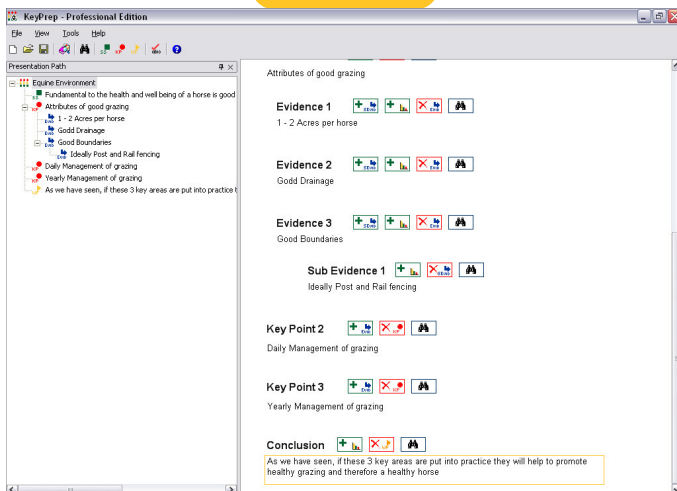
KeyPrep - Professional Edition

File View Tools Help

Presentation Path

Equine Environment
Fundamental to the health and well being of a horse is good
Attributes of good grazing
1 - 2 Acres per horse
Godd Drainage
Good Boundaries
Ideally Post and Rail fencing
Daily Management of grazing
Yearly Management of grazing
As we have seen, if these 3 key areas are put into practice t

Attributes of good grazing

Evidence 1
1 - 2 Acres per horse

Evidence 2
Godd Drainage

Evidence 3
Good Boundaries

Sub Evidence 1
Ideally Post and Rail fencing

Key Point 2
Daily Management of grazing

Key Point 3
Yearly Management of grazing

Conclusion
As we have seen, if these 3 key areas are put into practice they will help to promote healthy grazing and therefore a healthy horse